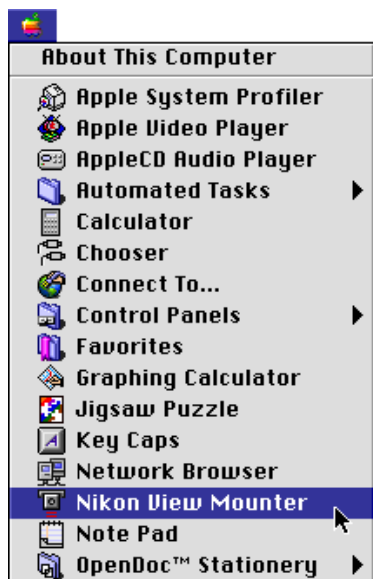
About This Computer

Apple System Profiler
Apple Video Player
AppleCD Audio Player
Automated Tasks
Calculator
Chooser
Connect To...
Control Panels
Favorites
Graphing Calculator
Jigsaw Puzzle
Key Caps
Network Browser
Nikon View Mounter
Note Pad
OpenDoc™ Stationery